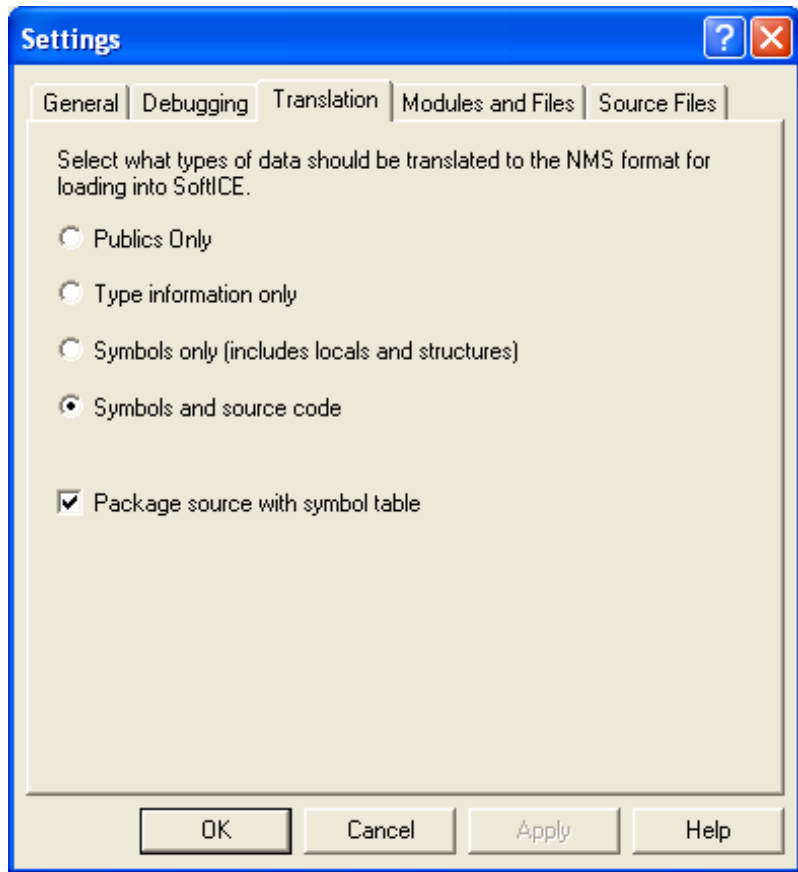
Settings

General | Debugging | Translation | Modules and Files | Source Files

Select what types of data should be translated to the NMS format for loading into SoftICE.

Publics Only

Type information only

Symbols only (includes locals and structures)

Symbols and source code

Package source with symbol table

OK Cancel Apply Help